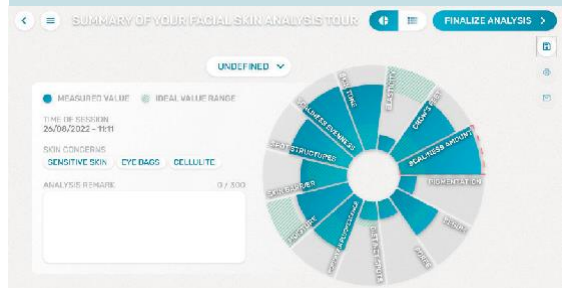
SUMMARY OF YOUR FACIAL SKIN ANALYSIS TOUR
FINALIZE ANALYSIS >
UNDEFINED
MEASURED VALUE
IDEAL VALUE RANGE
TIME OF SESSION
26/08/2022 - 11:11
SKIN CONCERNS
SENSITIVE SKIN
EYE BAGS
CELLULITE
ANALYSIS REMARK
0 / 300
ELASTICITY
CROW'S FEET
REDNESS AMOUNT
PIGMENTATION
PORES
SKIN BARRIER
SKIN STRUCTURE
EVENNESS
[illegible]